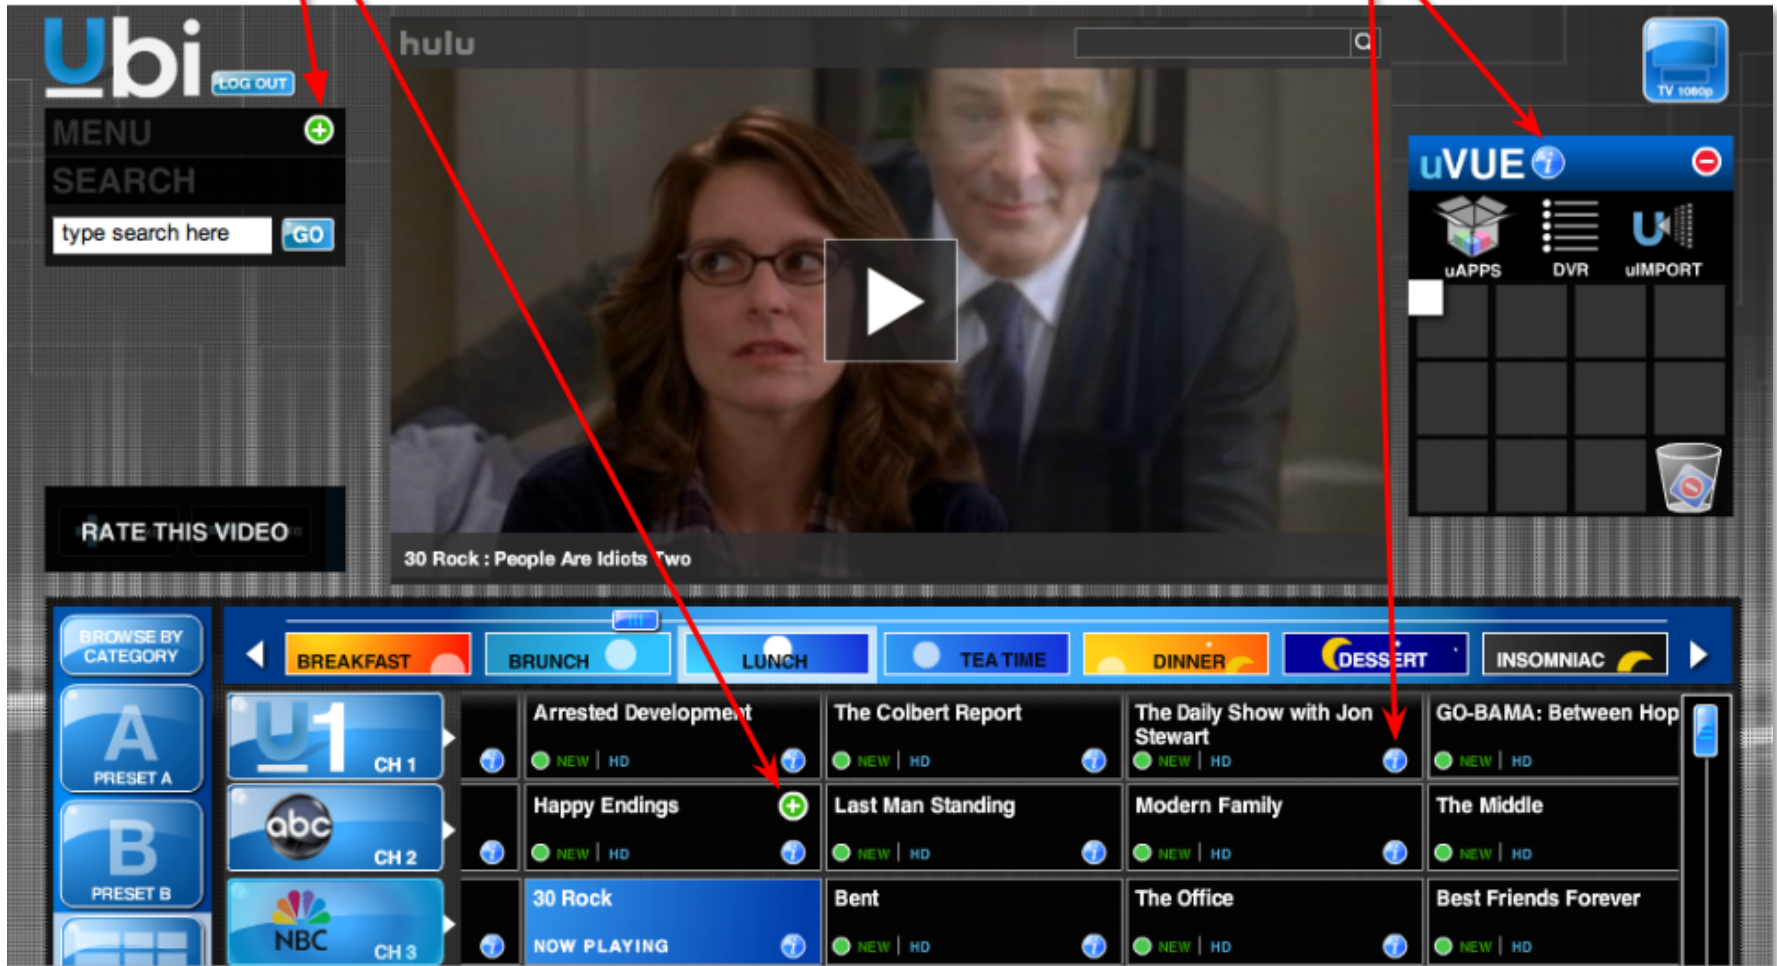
Ubi LOG OUT

MENU

SEARCH

type search here GO

RATE THIS VIDEO

hulu

30 Rock : People Are Idiots Two

TV 1080p

uVUE

uAPPS DVR uIMPORT

BROWSE BY CATEGORY

A PRESET A

B PRESET B

BREAKFAST BRUNCH LUNCH TEA TIME DINNER DESSERT INSOMNIAC

| | | | | |
|---|---|---|---|---|
| U1 CH 1 | Arrested Development NEW \| HD | The Colbert Report NEW \| HD | The Daily Show with Jon Stewart NEW \| HD | GO-BAMA: Between Hop NEW \| HD |
| abc CH 2 | Happy Endings NEW \| HD | Last Man Standing NEW \| HD | Modern Family NEW \| HD | The Middle NEW \| HD |
| NBC CH 3 | 30 Rock NOW PLAYING | Bent NEW \| HD | The Office NEW \| HD | Best Friends Forever NEW \| HD |